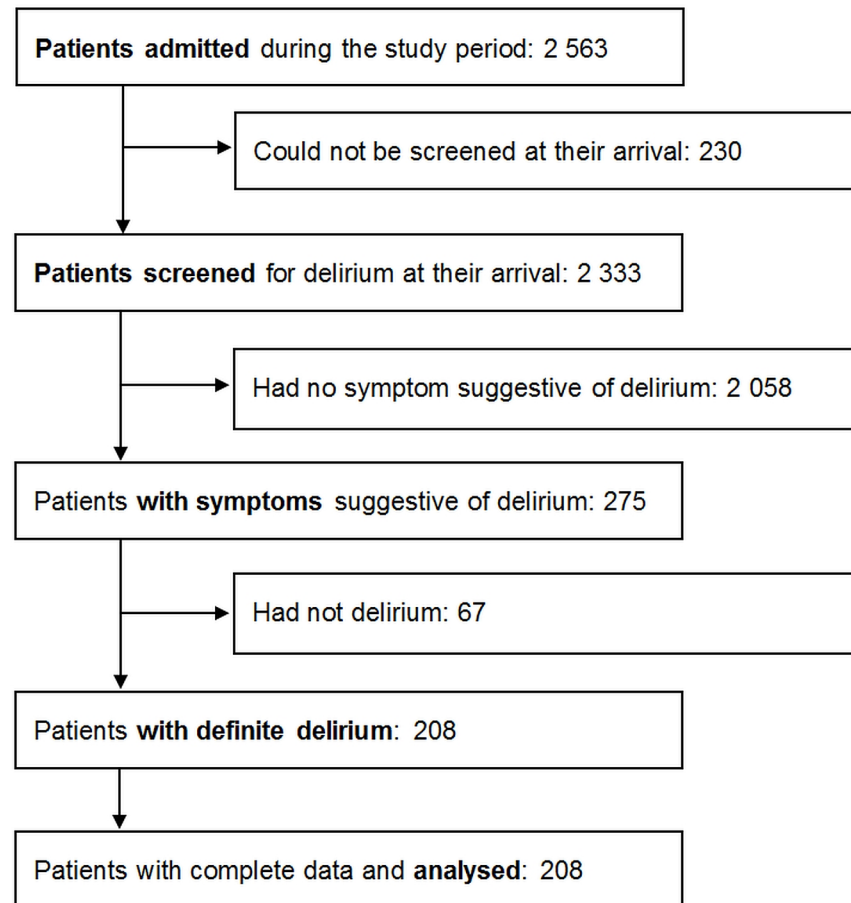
**Patients admitted** during the study period: 2 563

Could not be screened at their arrival: 230

**Patients screened** for delirium at their arrival: 2 333

Had no symptom suggestive of delirium: 2 058

Patients **with symptoms** suggestive of delirium: 275

Had not delirium: 67

Patients **with definite delirium**: 208

Patients with complete data and **analysed**: 208